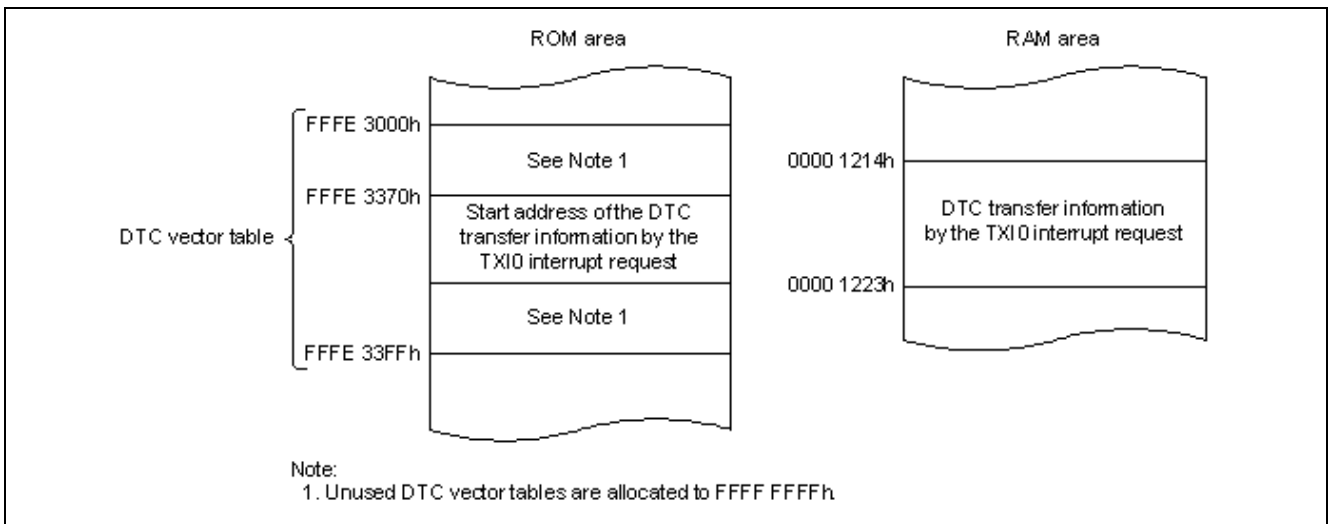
ROM area

RAM area

DTC vector table

FFFE 3000h

See Note 1

FFFE 3370h

Start address of the DTC transfer information by the TXI0 interrupt request

See Note 1

FFFE 33FFh

0000 1214h

DTC transfer information by the TXI0 interrupt request

0000 1223h

Note:
1. Unused DTC vector tables are allocated to FFFF FFFFh.